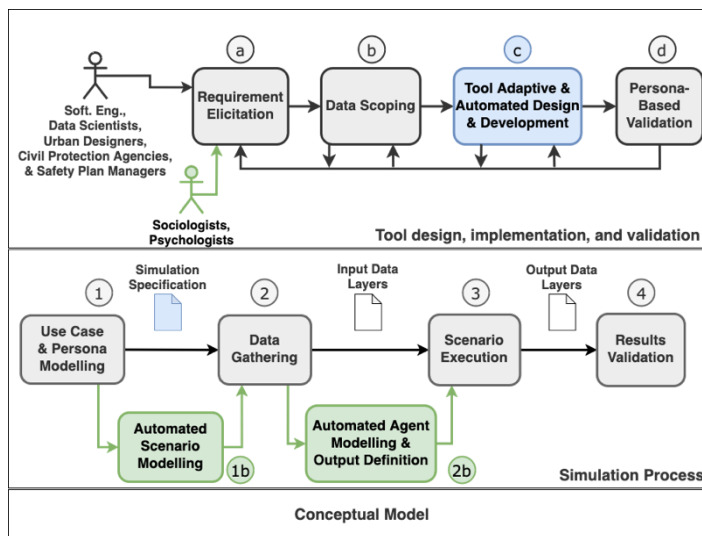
Soft. Eng., Data Scientists, Urban Designers, Civil Protection Agencies, & Safety Plan Managers

a

Requirement Elicitation

b

Data Scoping

c

Tool Adaptive & Automated Design & Development

d

Persona-Based Validation

Sociologists, Psychologists

Tool design, implementation, and validation

Simulation Specification

Input Data Layers

Output Data Layers

1

Use Case & Persona Modelling

2

Data Gathering

3

Scenario Execution

4

Results Validation

Automated Scenario Modelling

1b

Automated Agent Modelling & Output Definition

2b

Simulation Process

Conceptual Model